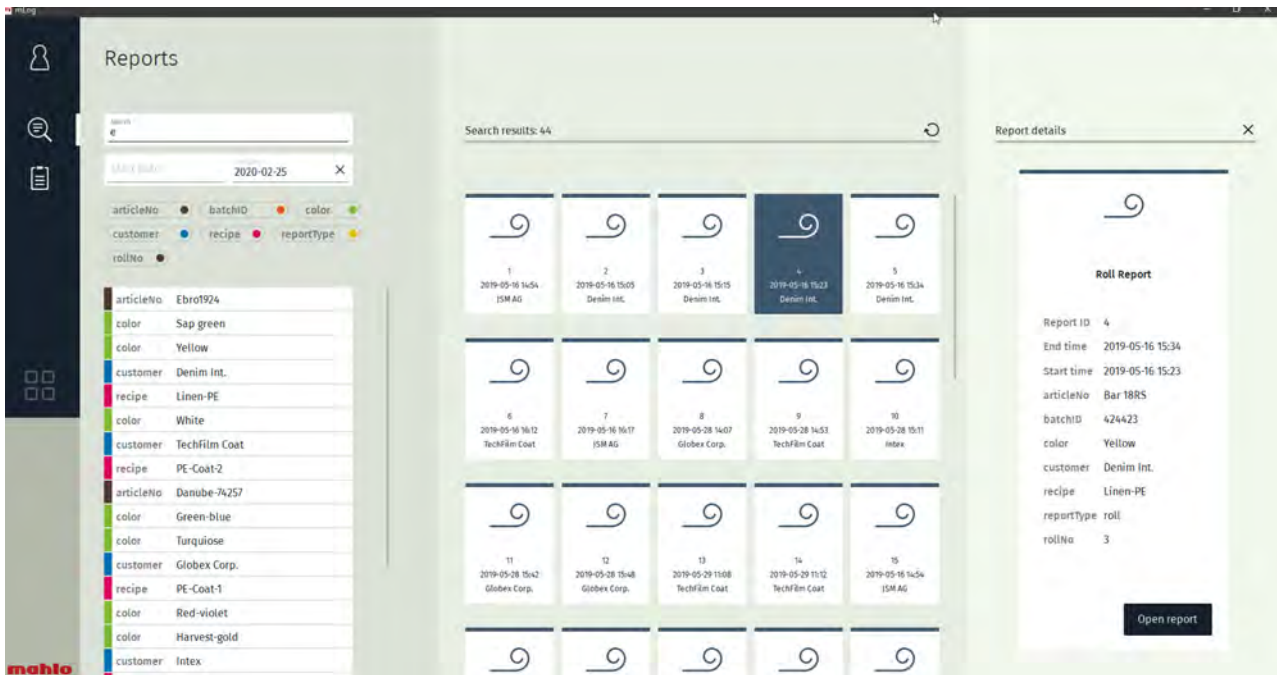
mLog

Reports

Search
e

Start date
2020-02-25 ×

articleNo batchID color customer recipe reportType rollNo

| articleNo | Ebro1924 |
|---|---|
| color | Sap green |
| color | Yellow |
| customer | Denim Int. |
| recipe | Linen-PE |
| color | White |
| customer | TechFilm Coat |
| recipe | PE-Coat-2 |
| articleNo | Danube-74257 |
| color | Green-blue |
| color | Turquiose |
| customer | Globex Corp. |
| recipe | PE-Coat-1 |
| color | Red-violet |
| color | Harvest-gold |
| customer | Intex |

Search results: 44

1
2019-05-16 14:54
JSM AG

2
2019-05-16 15:05
Denim Int.

3
2019-05-16 15:15
Denim Int.

4
2019-05-16 15:23
Denim Int.

5
2019-05-16 15:34
Denim Int.

6
2019-05-16 16:12
TechFilm Coat

7
2019-05-16 16:17
JSM AG

8
2019-05-28 14:07
Globex Corp.

9
2019-05-28 14:53
TechFilm Coat

10
2019-05-28 15:11
Intex

11
2019-05-28 15:42
Globex Corp.

12
2019-05-28 15:48
Globex Corp.

13
2019-05-29 11:08
TechFilm Coat

14
2019-05-29 11:12
TechFilm Coat

15
2019-05-16 14:54
JSM AG

Report details ×

Roll Report

Report ID 4
End time 2019-05-16 15:34
Start time 2019-05-16 15:23
articleNo Bar 18RS
batchID 424423
color Yellow
customer Denim Int.
recipe Linen-PE
reportType roll
rollNo 3

Open report

mahlo